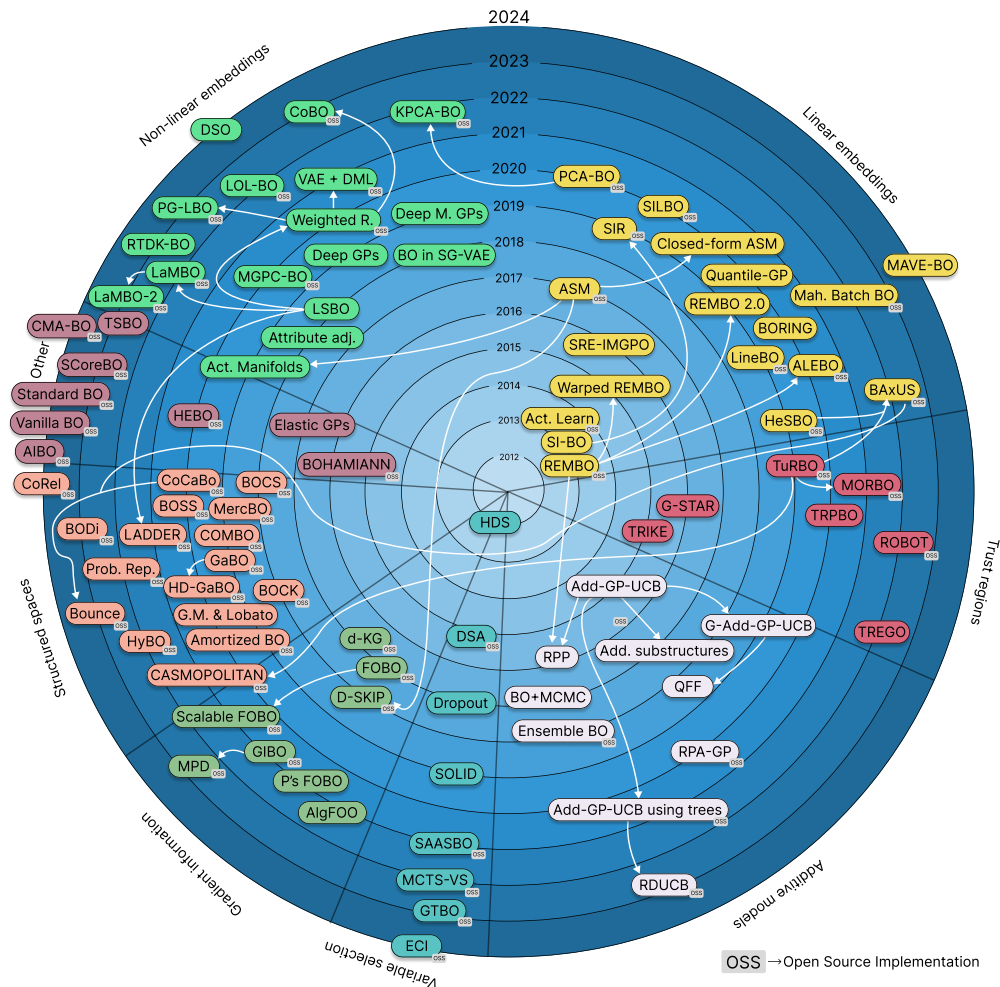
2024
2023
2022
2021
2020
2019
2018
2017
2016
2015
2014
2013
2012

Non-linear embeddings
Linear embeddings
Trust regions
Additive models
Variable selection
Gradient information
Structured spaces
Other

DSO
CoBO
KPCA-BO OSS
PCA-BO OSS
SILBO
SIR OSS
Closed-form ASM
Quantile-GP
MAVE-BO
Mah. Batch BO OSS
REMBO 2.0 OSS
BORING
ASM OSS
SRE-IMGPO
LineBO OSS
ALEBO OSS
BAxUS OSS
Warped REMBO
Act. Learn OSS
SI-BO
REMBO OSS
HeSBO OSS
TuRBO OSS
MORBO OSS
TRPBO
ROBOT OSS
TREGO
G-STAR
TRIKE
HDS
Add-GP-UCB
G-Add-GP-UCB
OSS
Add. substructures
RPP
QFF
BO+MCMC
Ensemble BO
RPA-GP OSS
Add-GP-UCB using trees OSS
RDUCB OSS
DSA OSS
Dropout
SOLID
SAASBO OSS
MCTS-VS OSS
GTBO OSS
ECI OSS
d-KG OSS
FOBO
D-SKIP OSS
Scalable FOBO
GIBO OSS
MPD OSS
P's FOBO
AlgFOO
LOL-BO OSS
VAE + DML OSS
PG-LBO
Weighted R. OSS
Deep M. GPs
RTDK-BO
LaMBO OSS
Deep GPs
BO in SG-VAE
MGPC-BO OSS
LaMBO-2 OSS
LSBO
Attribute adj.
Act. Manifolds
CMA-BO OSS
TSBO
SCoreBO OSS
Standard BO OSS
Vanilla BO OSS
AIBO OSS
HEBO OSS
Elastic GPs
BOHAMIANN OSS
CoRel OSS
CoCaBo OSS
BOCS OSS
BOSS OSS
MercBO OSS
BODi OSS
LADDER OSS
COMBO OSS
GaBO OSS
Prob. Rep. OSS
HD-GaBO OSS
BOCK OSS
Bounce OSS
G.M. & Lobato
HyBO OSS
Amortized BO OSS
CASMOPOLITAN OSS

OSS →Open Source Implementation